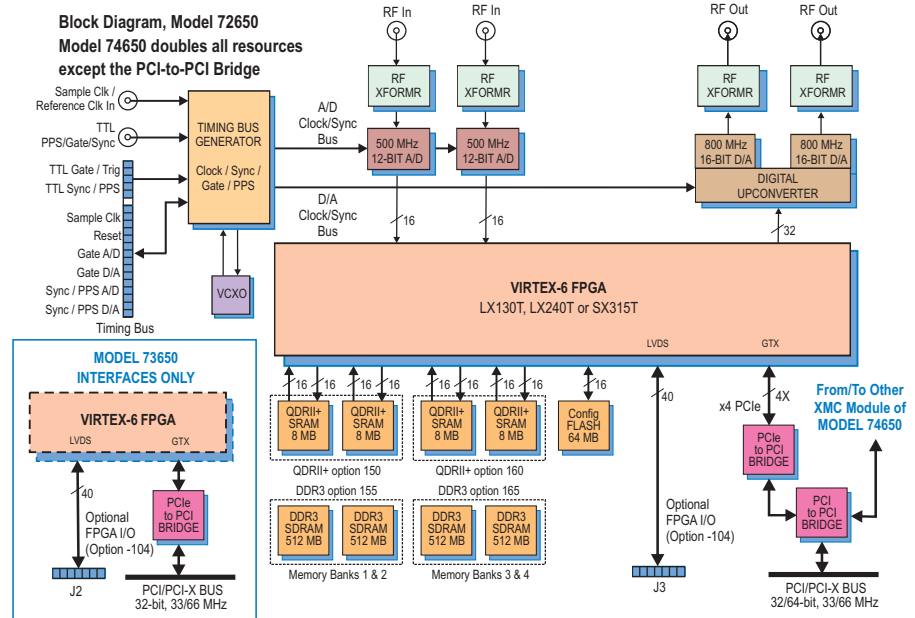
Block Diagram, Model 72650
Model 74650 doubles all resources except the PCI-to-PCI Bridge

RF In
RF In
RF Out
RF Out

RF XFORMR
RF XFORMR
RF XFORMR
RF XFORMR

Sample Clk / Reference Clk In
TTL PPS/Gate/Sync
TTL Gate / Trig
TTL Sync / PPS
Sample Clk
Reset
Gate A/D
Gate D/A
Sync / PPS A/D
Sync / PPS D/A
Timing Bus

TIMING BUS GENERATOR
Clock / Sync / Gate / PPS

VCXO

A/D Clock/Sync Bus

500 MHz 12-BIT A/D
500 MHz 12-BIT A/D

800 MHz 16-BIT D/A
800 MHz 16-BIT D/A
DIGITAL UPCONVERTER

D/A Clock/Sync Bus

16
16
32

VIRTEX-6 FPGA
LX130T, LX240T or SX315T
LVDS
GTX

16 16 16 16 16 16 16 16 16

QDRII+ SRAM 8 MB
QDRII+ SRAM 8 MB
QDRII+ SRAM 8 MB
QDRII+ SRAM 8 MB
Config FLASH 64 MB

QDRII+ option 150
QDRII+ option 160
DDR3 option 155
DDR3 option 165

DDR3 SDRAM 512 MB
DDR3 SDRAM 512 MB
DDR3 SDRAM 512 MB
DDR3 SDRAM 512 MB

Memory Banks 1 & 2
Memory Banks 3 & 4

40
Optional FPGA I/O (Option -104)
J3

x4 PCIe
4X
PCIe to PCI BRIDGE
PCI to PCI BRIDGE
From/To Other XMC Module of MODEL 74650
PCI/PCI-X BUS 32/64-bit, 33/66 MHz

MODEL 73650 INTERFACES ONLY
VIRTEX-6 FPGA
LVDS
GTX
40
Optional FPGA I/O (Option -104)
PCIe to PCI BRIDGE
J2
PCI/PCI-X BUS 32-bit, 33/66 MHz